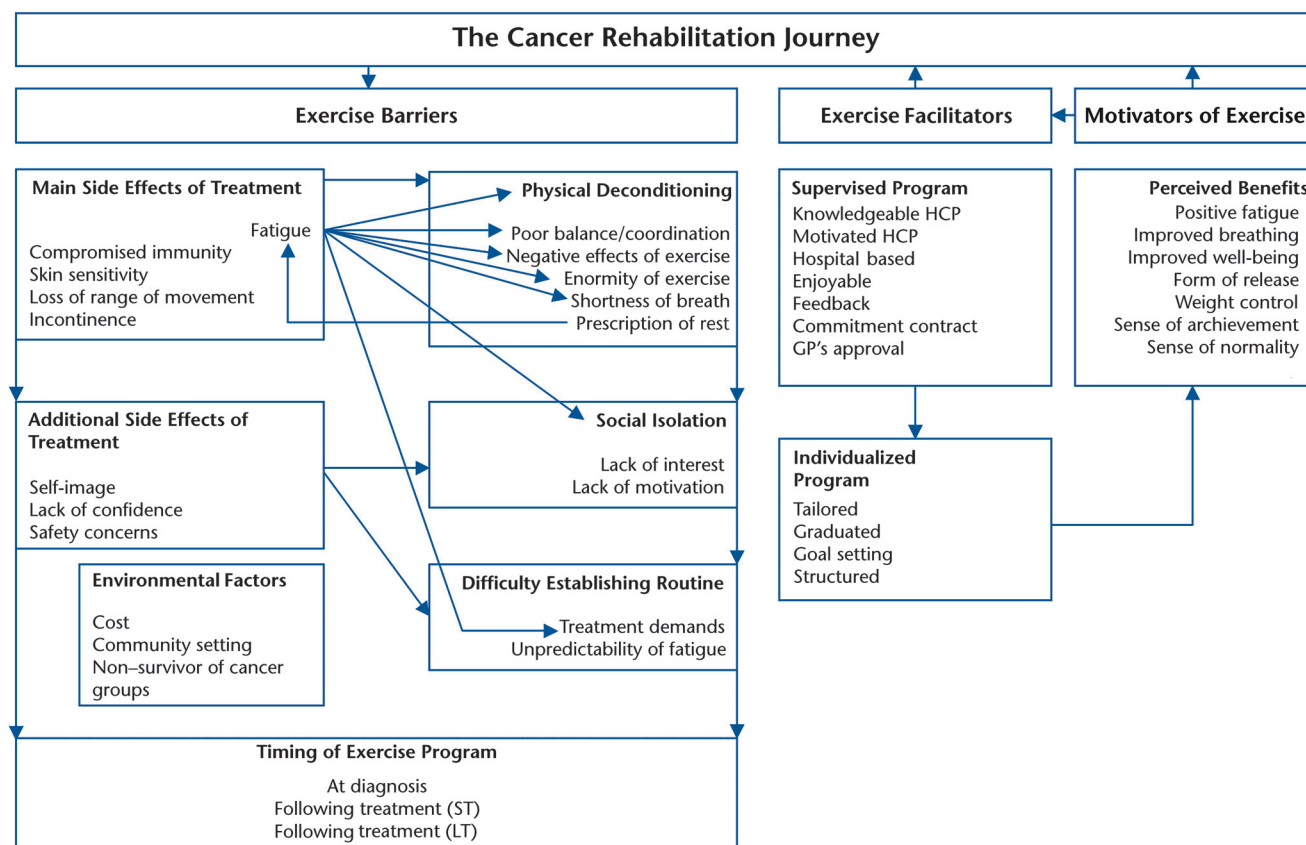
The Cancer Rehabilitation Journey

Exercise Barriers

Exercise Facilitators

Motivators of Exercise

Main Side Effects of Treatment
Fatigue
Compromised immunity
Skin sensitivity
Loss of range of movement
Incontinence

Physical Deconditioning
Poor balance/coordination
Negative effects of exercise
Enormity of exercise
Shortness of breath
Prescription of rest

Supervised Program
Knowledgeable HCP
Motivated HCP
Hospital based
Enjoyable
Feedback
Commitment contract
GP's approval

Perceived Benefits
Positive fatigue
Improved breathing
Improved well-being
Form of release
Weight control
Sense of archievement
Sense of normality

Additional Side Effects of Treatment
Self-image
Lack of confidence
Safety concerns

Social Isolation
Lack of interest
Lack of motivation

Individualized Program
Tailored
Graduated
Goal setting
Structured

Environmental Factors
Cost
Community setting
Non–survivor of cancer groups

Difficulty Establishing Routine
Treatment demands
Unpredictability of fatigue

Timing of Exercise Program
At diagnosis
Following treatment (ST)
Following treatment (LT)